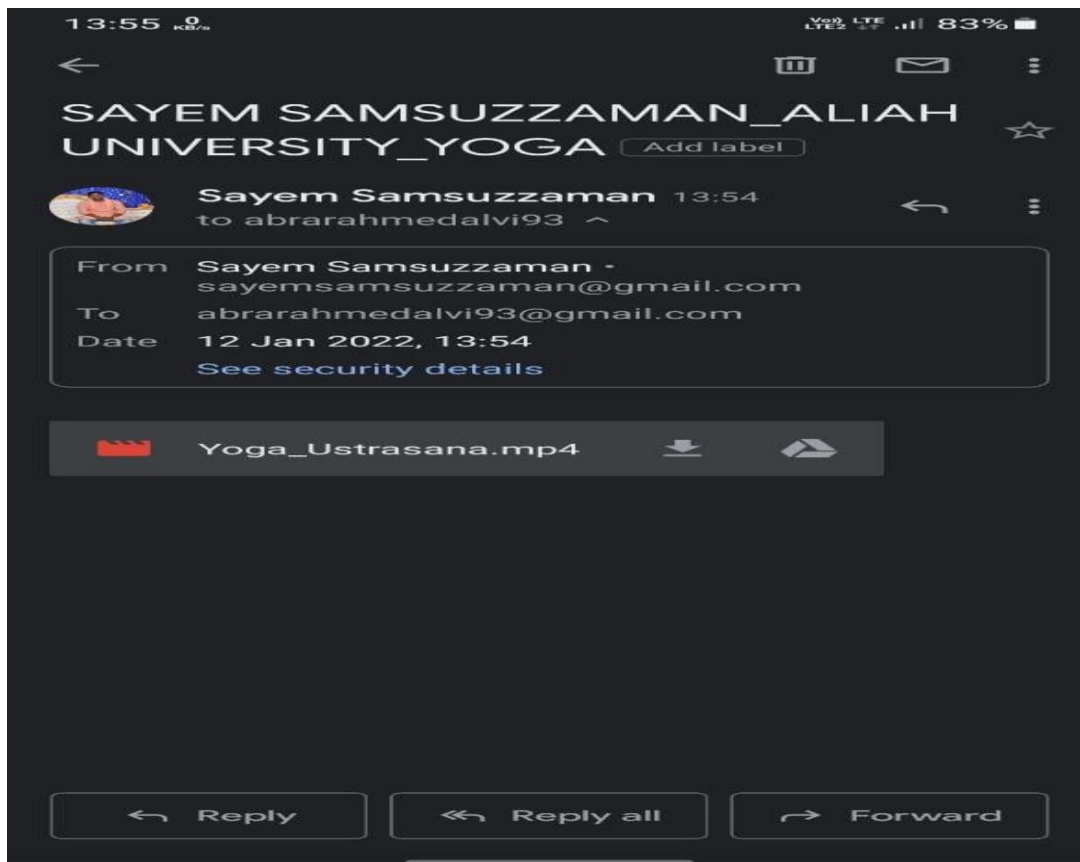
13:55 0 KB/s

Vo) LTE LTE2 83%

SAYEM SAMSUZZAMAN_ALIAH UNIVERSITY_YOGA Add label

Sayem Samsuzzaman 13:54
to abrarahmedalvi93

From Sayem Samsuzzaman · sayemsamsuzzaman@gmail.com
To abrarahmedalvi93@gmail.com
Date 12 Jan 2022, 13:54
See security details

Yoga_Ustrasana.mp4

Reply
Reply all
Forward